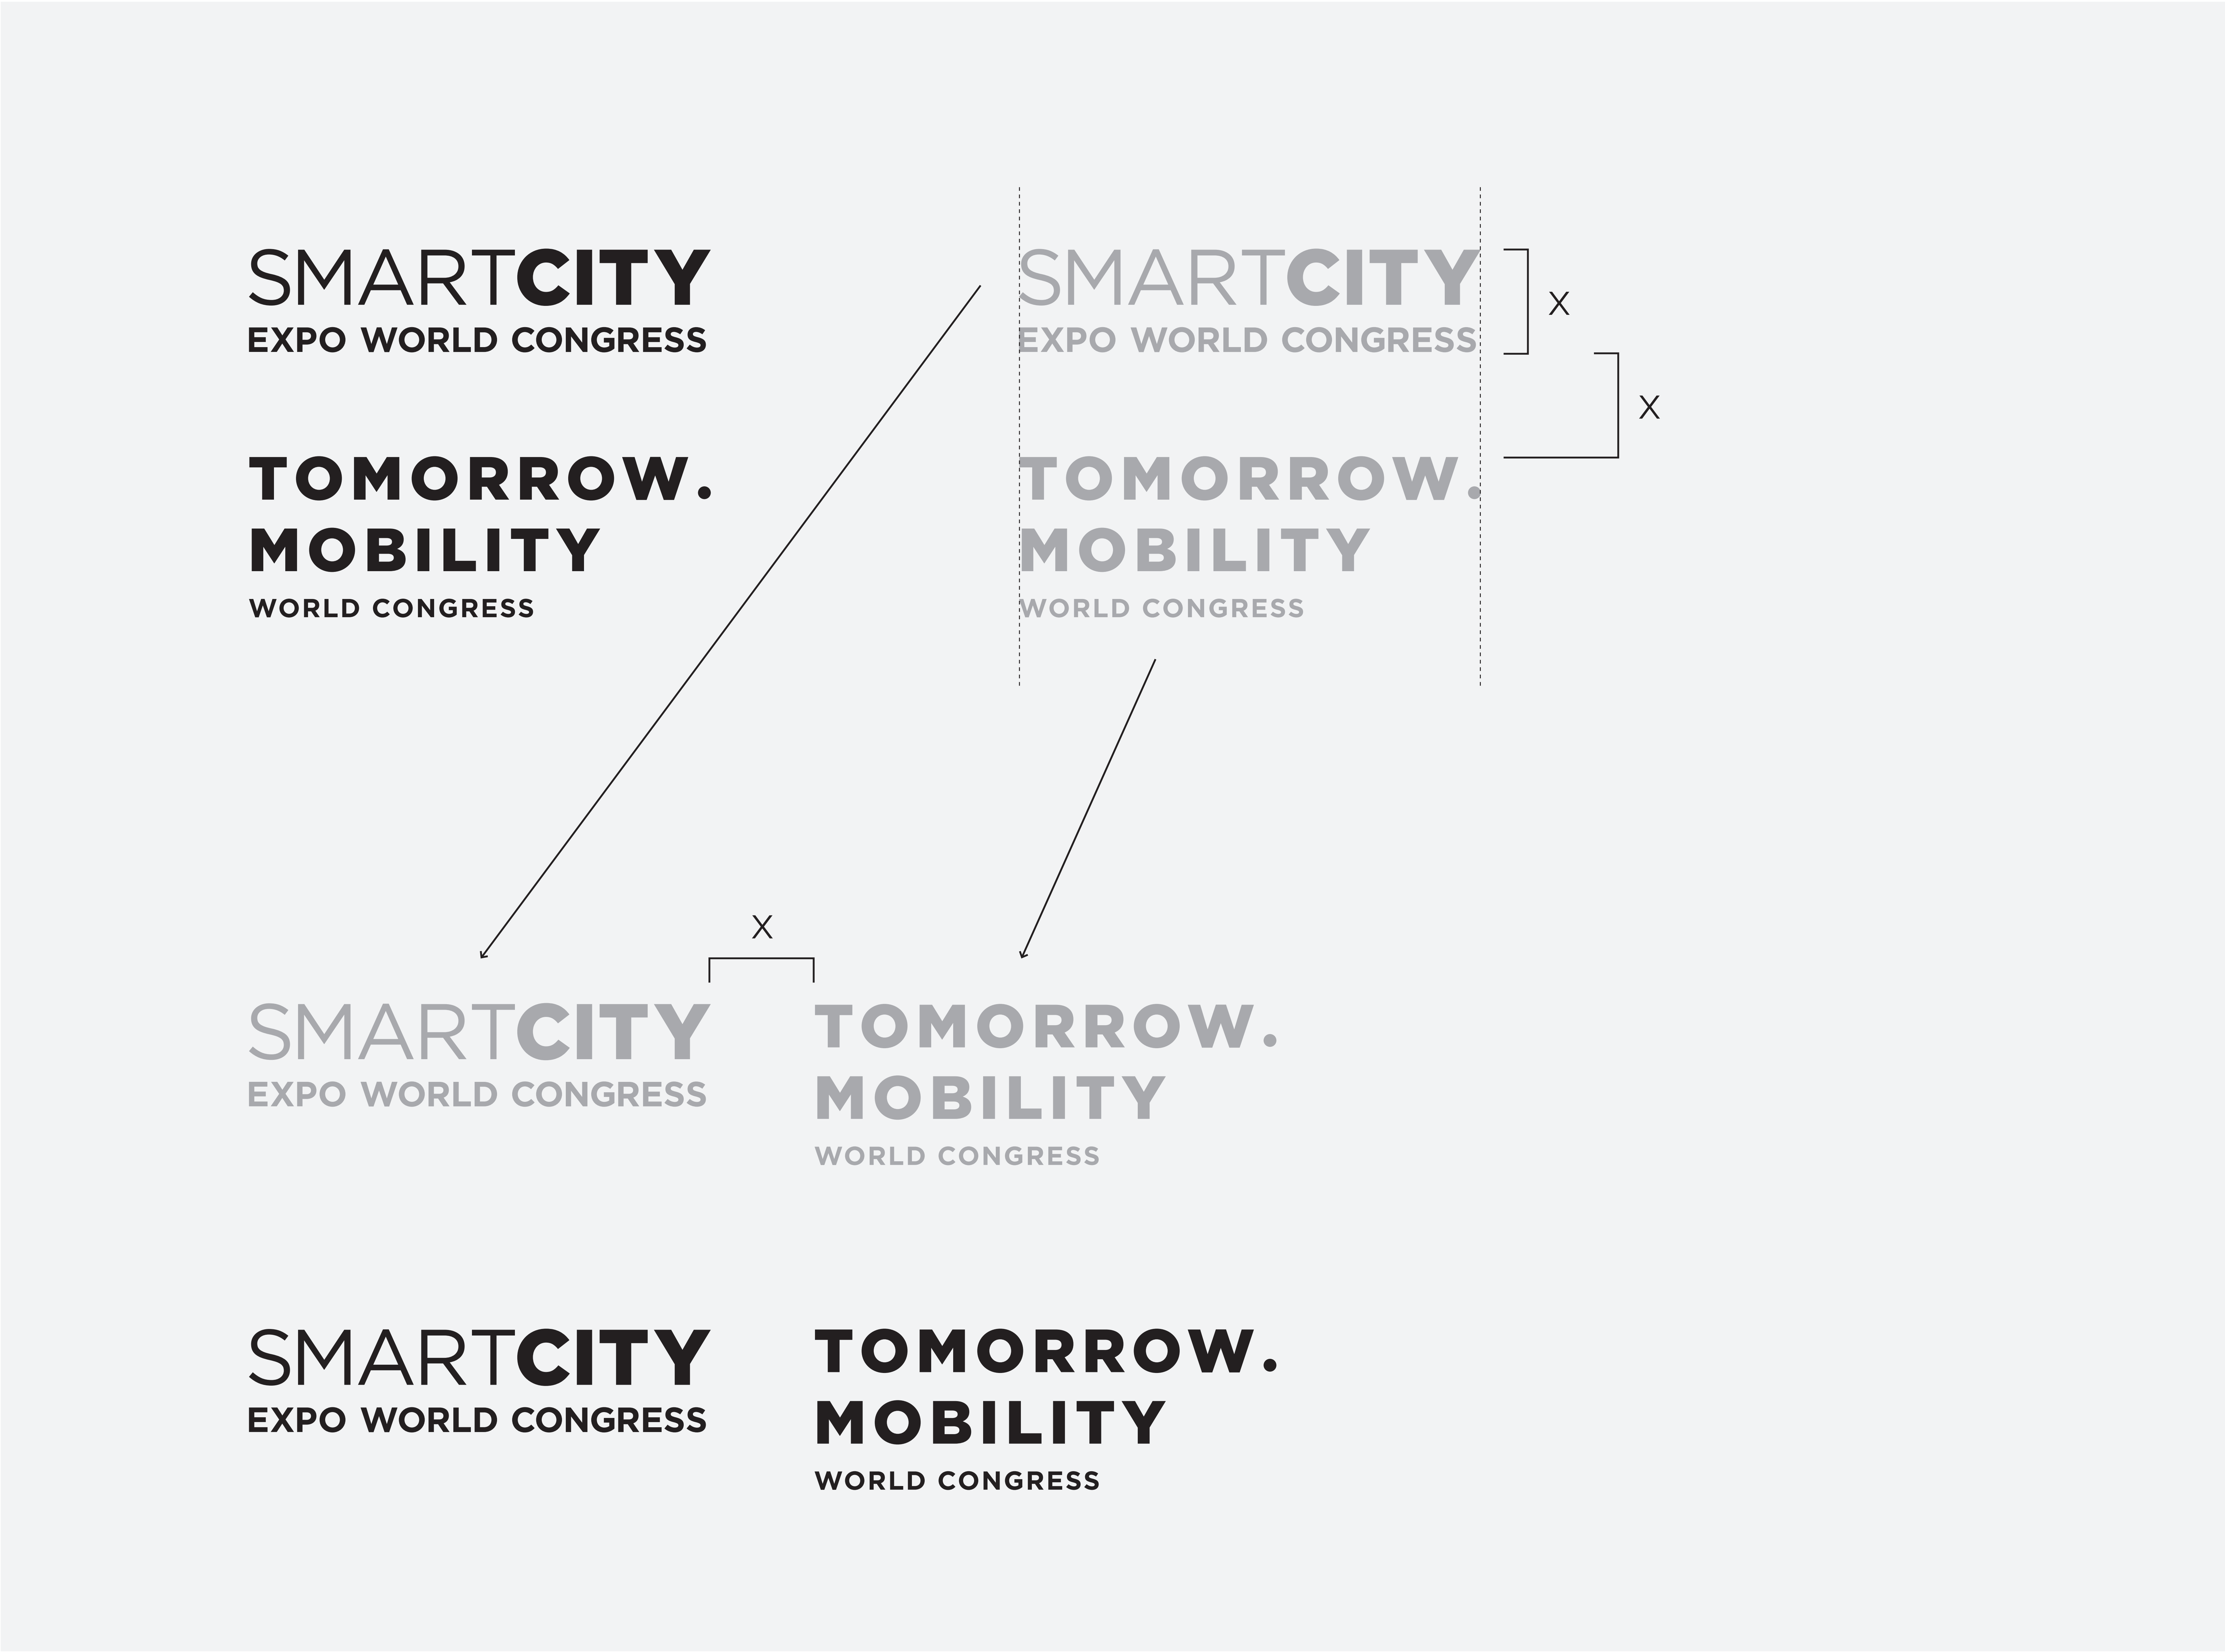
SMARTCITY
EXPO WORLD CONGRESS

TOMORROW.
MOBILITY
WORLD CONGRESS

SMARTCITY
EXPO WORLD CONGRESS

X

X

TOMORROW.
MOBILITY
WORLD CONGRESS

X

SMARTCITY
EXPO WORLD CONGRESS

TOMORROW.
MOBILITY
WORLD CONGRESS

SMARTCITY
EXPO WORLD CONGRESS

TOMORROW.
MOBILITY
WORLD CONGRESS